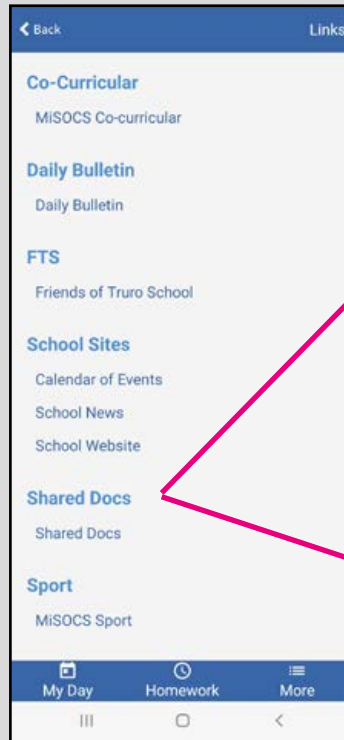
Back

Links

Co-Curricular

MiSOCS Co-curricular

Daily Bulletin

Daily Bulletin

FTS

Friends of Truro School

School Sites

Calendar of Events

School News

School Website

Shared Docs

Shared Docs

Sport

MiSOCS Sport

My Day

Homework

More